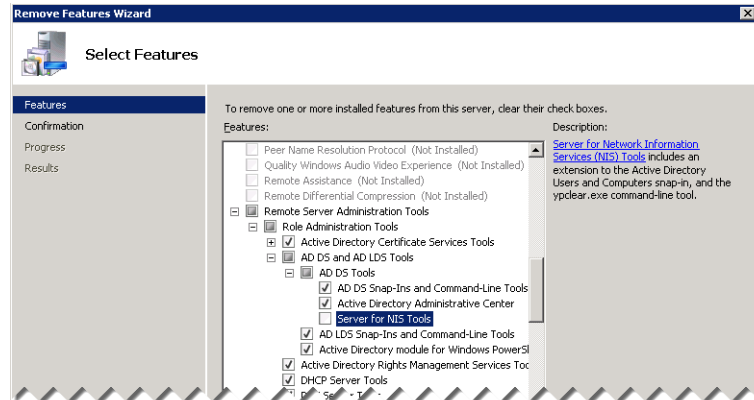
Remove Features Wizard

Select Features

Features
Confirmation
Progress
Results

To remove one or more installed features from this server, clear their check boxes.

Features:

Peer Name Resolution Protocol (Not Installed)
Quality Windows Audio Video Experience (Not Installed)
Remote Assistance (Not Installed)
Remote Differential Compression (Not Installed)
Remote Server Administration Tools
Role Administration Tools
Active Directory Certificate Services Tools
AD DS and AD LDS Tools
AD DS Tools
AD DS Snap-Ins and Command-Line Tools
Active Directory Administrative Center
Server for NIS Tools
AD LDS Snap-Ins and Command-Line Tools
Active Directory module for Windows PowerSl
Active Directory Rights Management Services Toc
DHCP Server Tools
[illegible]

Description:

Server for Network Information Services (NIS) Tools includes an extension to the Active Directory Users and Computers snap-in, and the ypclear.exe command-line tool.